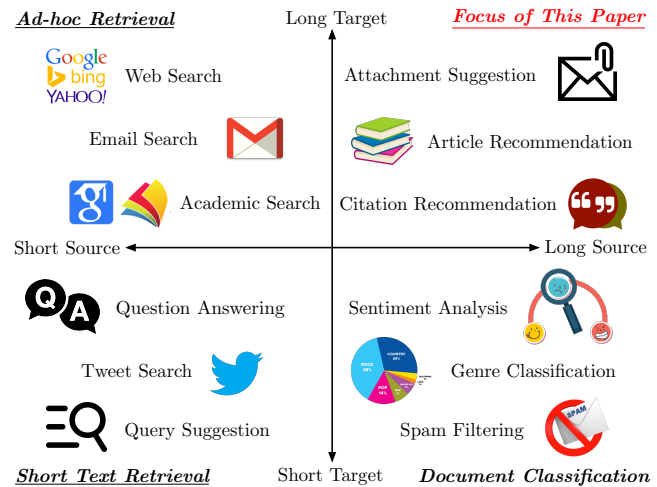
Ad-hoc Retrieval

Long Target

Focus of This Paper

Google
bing
YAHOO!

Web Search

Attachment Suggestion

Email Search

Article Recommendation

Academic Search

Citation Recommendation

Short Source

Long Source

Q A

Question Answering

Sentiment Analysis

Tweet Search

COUNTRY
ROCK
POP

Genre Classification

Query Suggestion

Spam Filtering

SPAM

Short Text Retrieval

Short Target

Document Classification